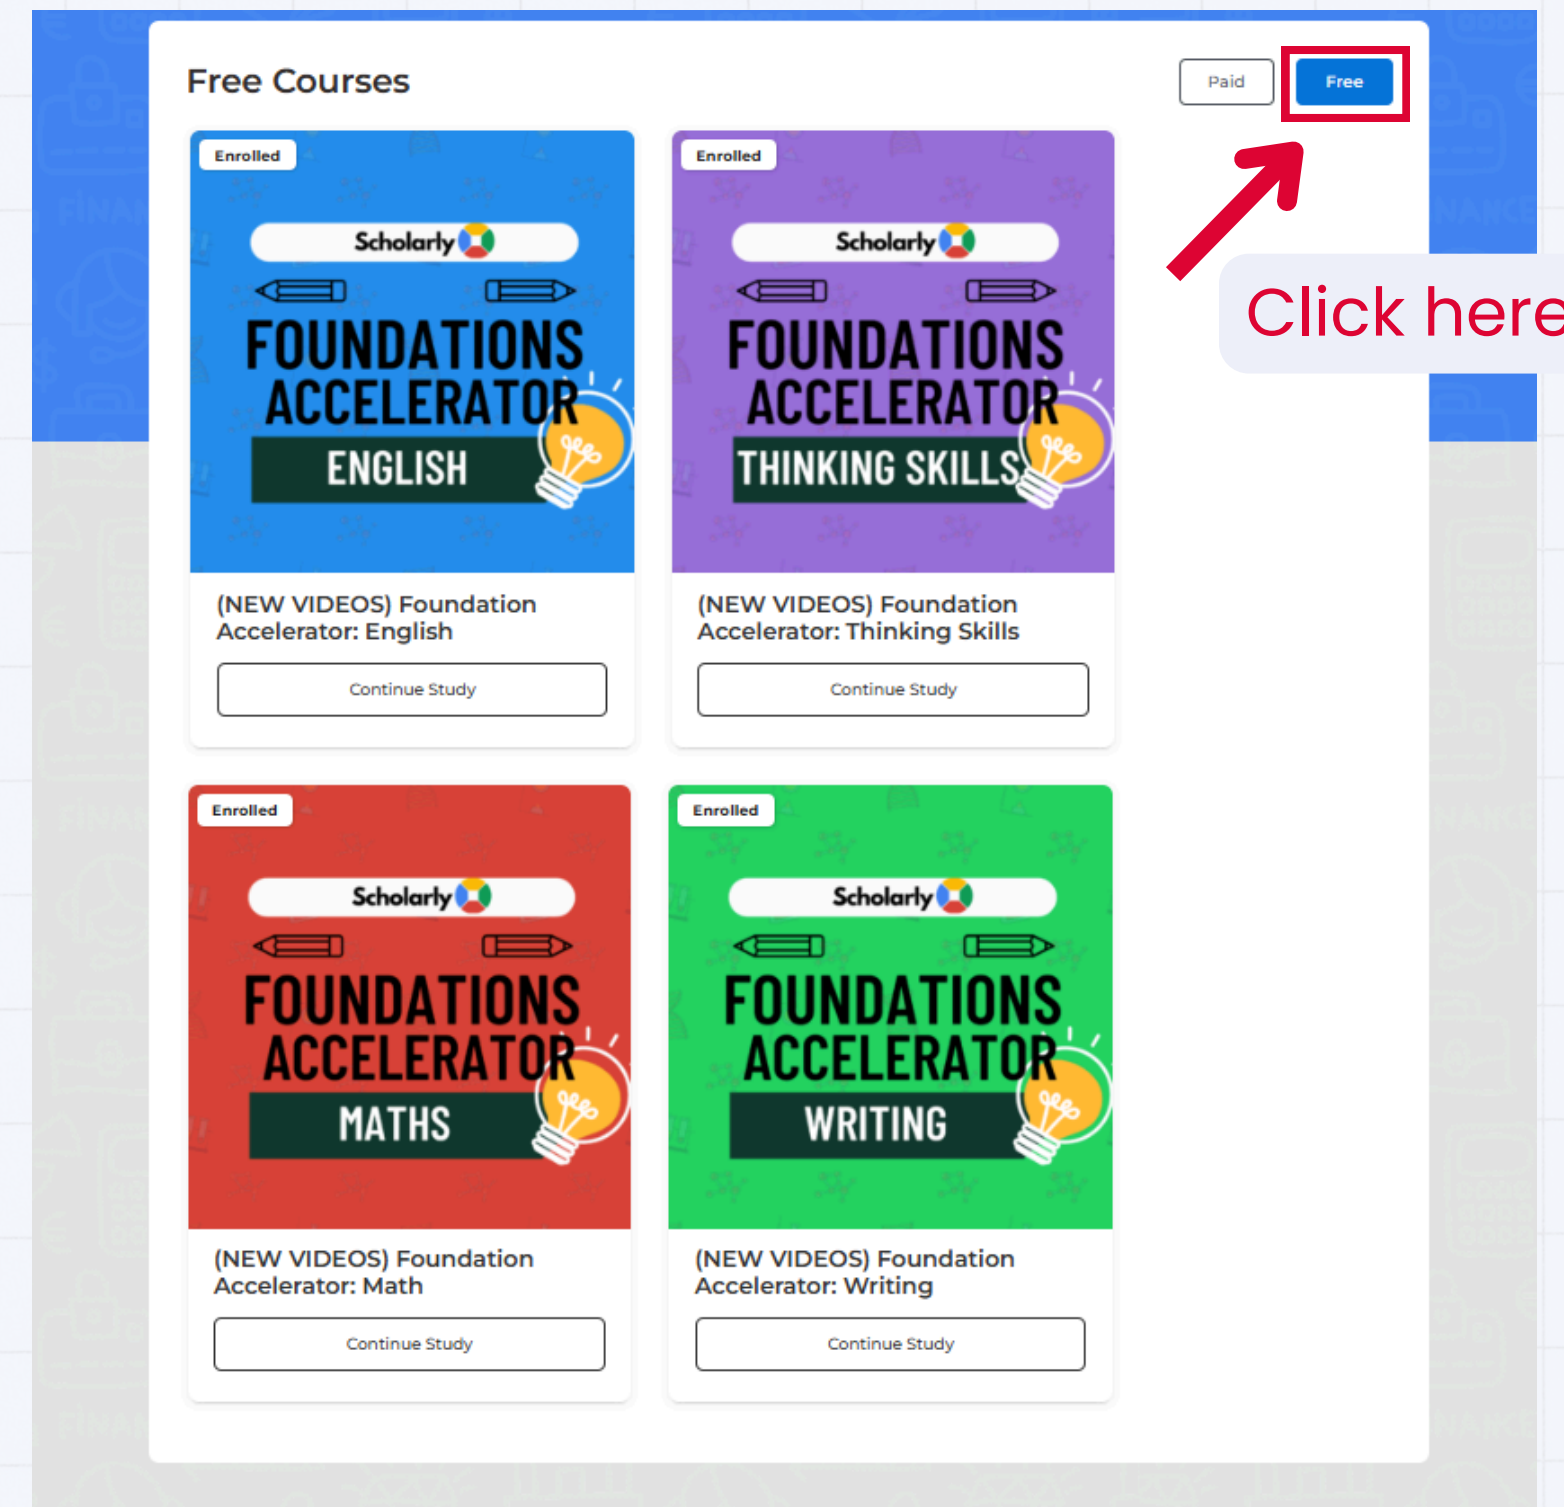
Free Courses

Paid

Free

Click here

Enrolled

Scholarly

FOUNDATIONS ACCELERATOR

ENGLISH

(NEW VIDEOS) Foundation Accelerator: English

Continue Study

Enrolled

Scholarly

FOUNDATIONS ACCELERATOR

THINKING SKILLS

(NEW VIDEOS) Foundation Accelerator: Thinking Skills

Continue Study

Enrolled

Scholarly

FOUNDATIONS ACCELERATOR

MATHS

(NEW VIDEOS) Foundation Accelerator: Math

Continue Study

Enrolled

Scholarly

FOUNDATIONS ACCELERATOR

WRITING

(NEW VIDEOS) Foundation Accelerator: Writing

Continue Study